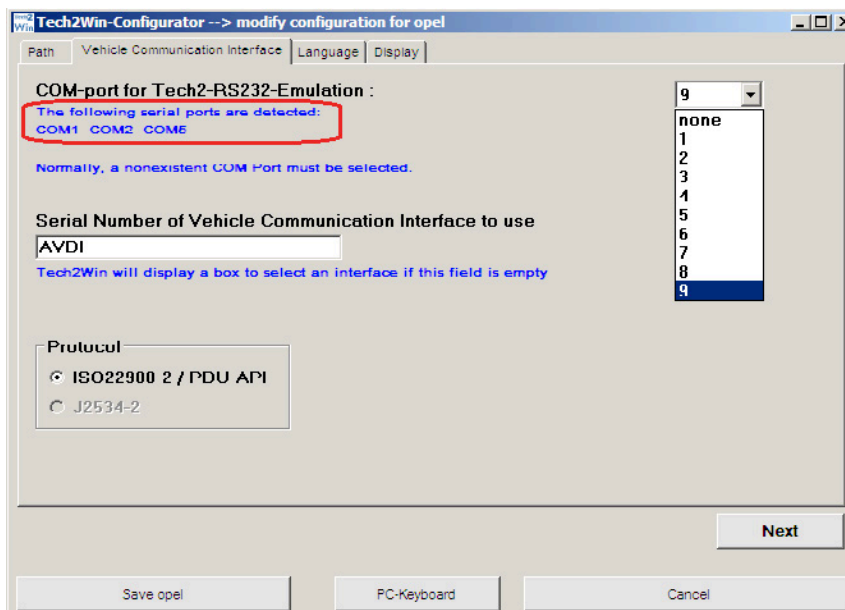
Tech2Win-Configurator --> modify configuration for opel

Path | Vehicle Communication Interface | Language | Display

COM-port for Tech2-RS232-Emulation :

The following serial ports are detected:
COM1 COM2 COM5

Normally, a nonexistent COM Port must be selected.

9
none
1
2
3
4
5
6
7
8
9

Serial Number of Vehicle Communication Interface to use

AVDI

Tech2Win will display a box to select an interface if this field is empty

Protocol
ISO22900 2 / PDU API
J2534-2

Next

Save opel
PC-Keyboard
Cancel